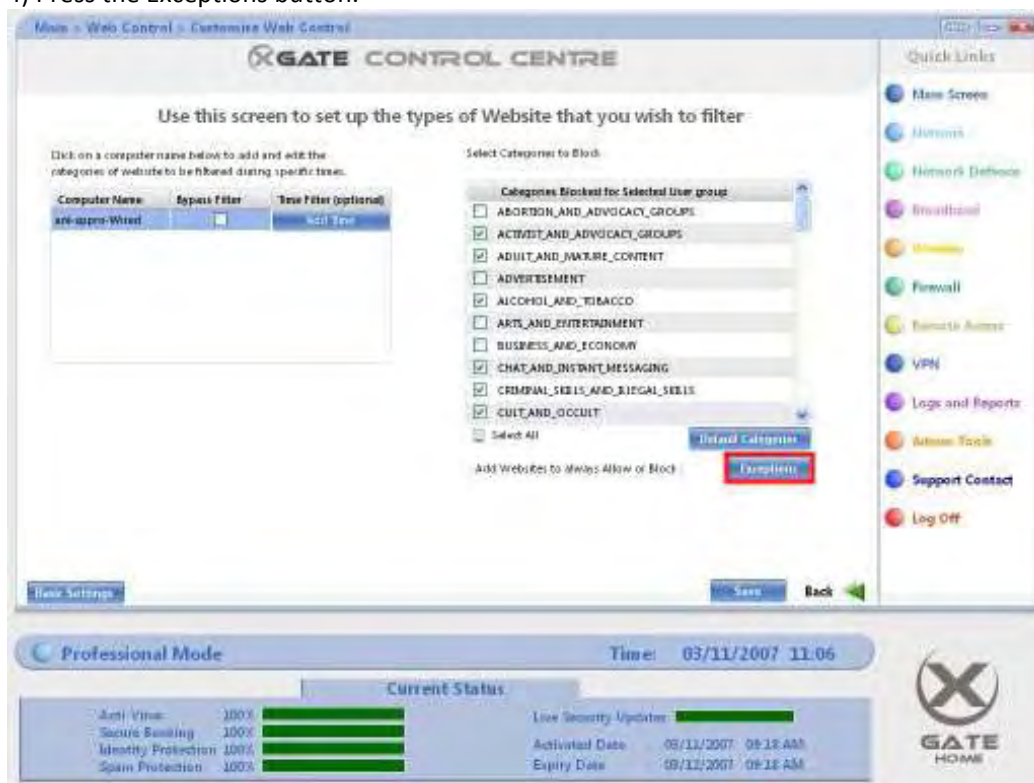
4) Press the Exceptions button.

Main > Web Control > Customise Web Control

XGATE CONTROL CENTRE

Quick Links

Main Screen
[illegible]
Network Defence
Broadband
Wireless
Firewall
Remote Access
VPN
Logs and Reports
Admin Tools
Support Contact
Log Off

Use this screen to set up the types of Website that you wish to filter

Click on a computer name below to add and edit the categories of website to be filtered during specific times.

| Computer Name | Bypass Filter | Time Filter (optional) |
|---|---|---|
| ant-appro-Wired | | Add Time |

Select Categories to Block

Categories Blocked for Selected User group
ABORTION_AND_ADVOCACY_GROUPS
ACTIVIST_AND_ADVOCACY_GROUPS
ADULT_AND_MATURE_CONTENT
ADVERTISEMENT
ALCOHOL_AND_TOBACCO
ARTS_AND_ENTERTAINMENT
BUSINESS_AND_ECONOMY
CHAT_AND_INSTANT_MESSAGING
CRIMINAL_SKILLS_AND_ILLEGAL_SKILLS
CULT_AND_OCCULT

Select All

Default Categories

Add Websites to Always Allow or Block

Exceptions

Basic Settings

Save

Back

Professional Mode

Time: 03/11/2007 11:06

Current Status

Anti Virus 100%
Secure Banking 100%
Identity Protection 100%
Spam Protection 100%

Live Security Updates

Activated Date 03/11/2007 09:18 AM
Expiry Date 03/12/2007 09:18 AM

GATE HOME